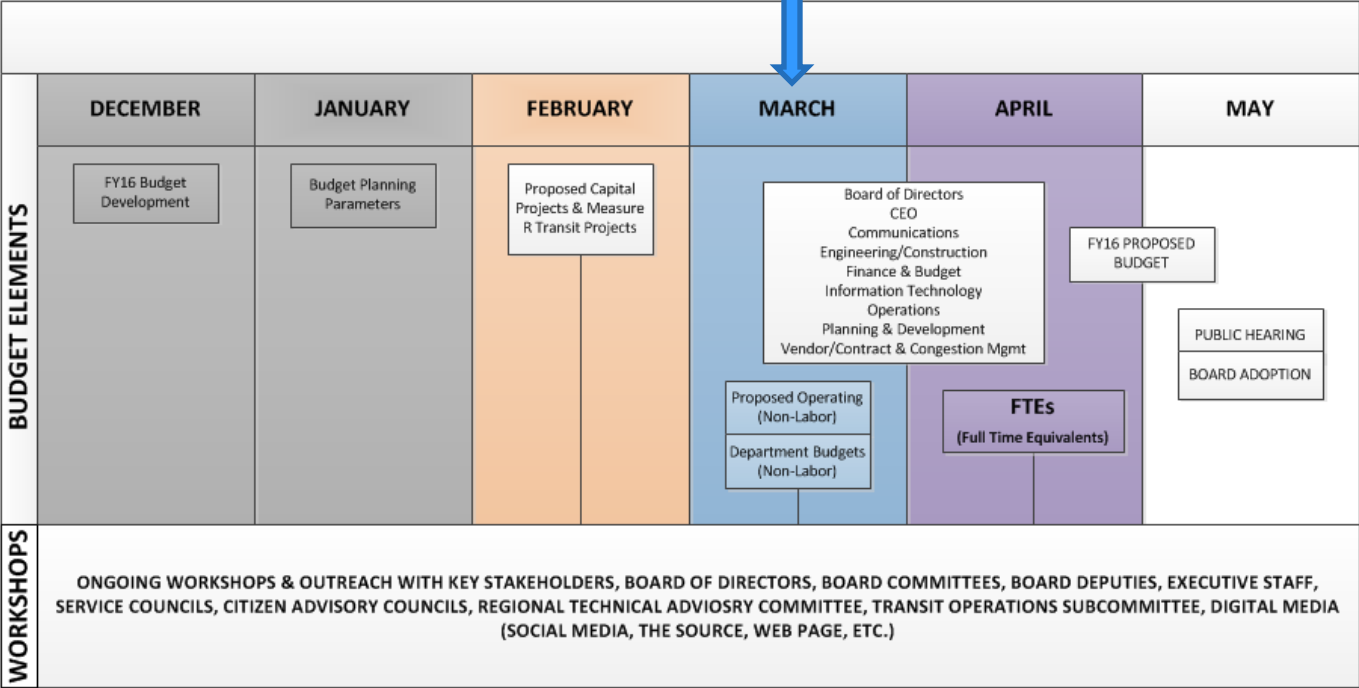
BUDGET ELEMENTS

| DECEMBER | JANUARY | FEBRUARY | MARCH | APRIL | MAY |
|---|---|---|---|---|---|
| FY16 Budget Development | Budget Planning Parameters | Proposed Capital Projects & Measure R Transit Projects | Board of Directors<br>CEO<br>Communications<br>Engineering/Construction<br>Finance & Budget<br>Information Technology<br>Operations<br>Planning & Development<br>Vendor/Contract & Congestion Mgmt | FY16 PROPOSED BUDGET | PUBLIC HEARING |
| | | | Proposed Operating (Non-Labor) | FTEs (Full Time Equivalents) | BOARD ADOPTION |
| | | | Department Budgets (Non-Labor) | | |

WORKSHOPS

ONGOING WORKSHOPS & OUTREACH WITH KEY STAKEHOLDERS, BOARD OF DIRECTORS, BOARD COMMITTEES, BOARD DEPUTIES, EXECUTIVE STAFF, SERVICE COUNCILS, CITIZEN ADVISORY COUNCILS, REGIONAL TECHNICAL ADVIOSRY COMMITTEE, TRANSIT OPERATIONS SUBCOMMITTEE, DIGITAL MEDIA (SOCIAL MEDIA, THE SOURCE, WEB PAGE, ETC.)